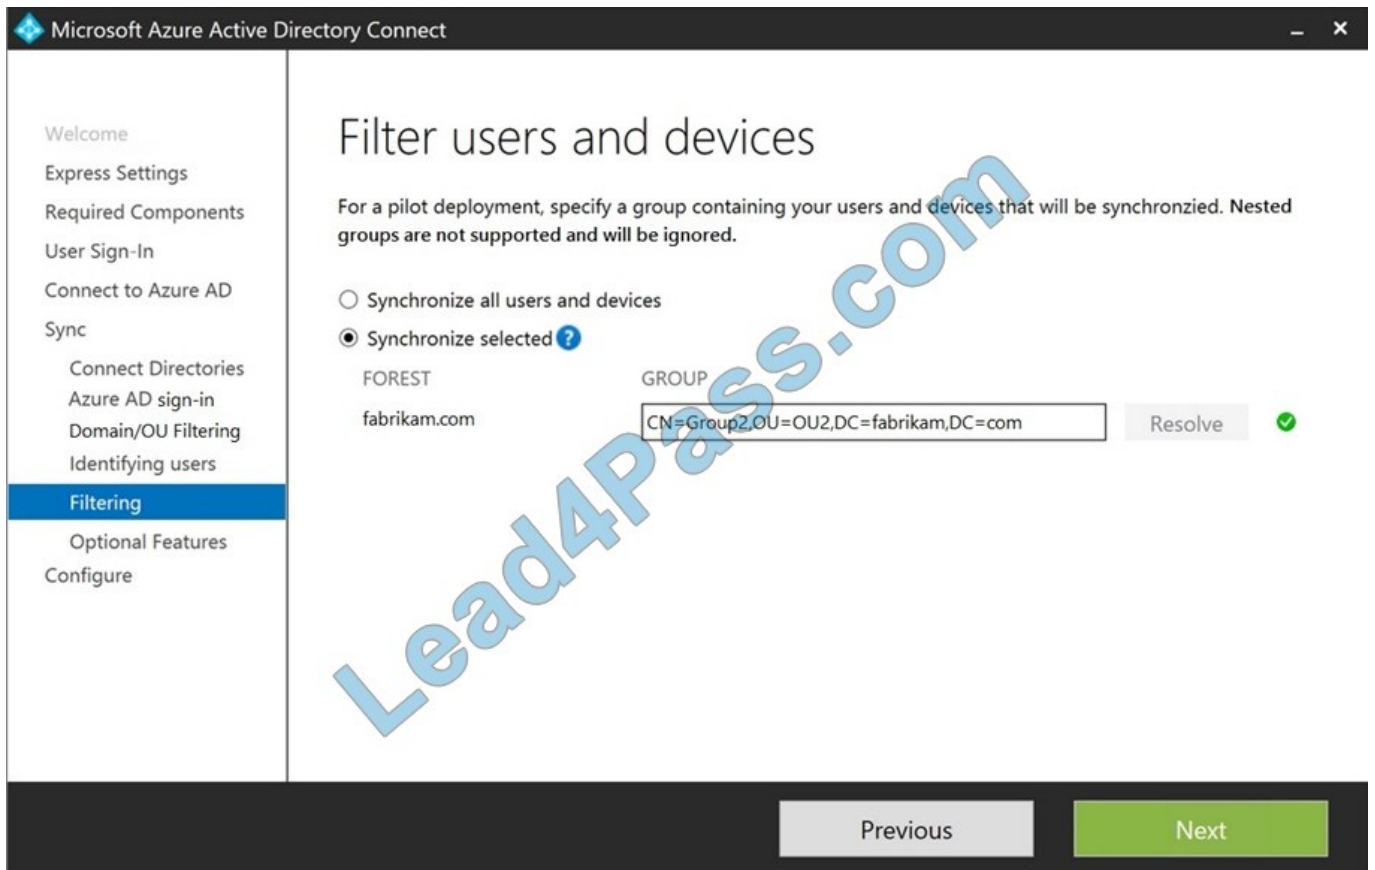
Microsoft Azure Active Directory Connect

Welcome
Express Settings
Required Components
User Sign-In
Connect to Azure AD
Sync
Connect Directories
Azure AD sign-in
Domain/OU Filtering
Identifying users
Filtering
Optional Features
Configure

Filter users and devices

For a pilot deployment, specify a group containing your users and devices that will be synchronzied. Nested groups are not supported and will be ignored.

Synchronize all users and devices
Synchronize selected

| FOREST | GROUP |
|---|---|
| fabrikam.com | CN=Group2,OU=OU2,DC=fabrikam,DC=com |

Resolve

Lead4Pass.com

Previous
Next